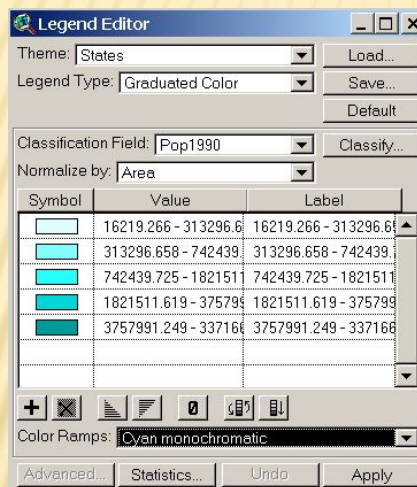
Legend Editor

Theme: States

Load...

Legend Type: Graduated Color

Save...

Default

Classification Field: Pop1990

Classify...

Normalize by: Area

| Symbol | Value | Label |
|---|---|---|
| | 16219.266 - 313296.6 | 16219.266 - 313296.6 |
| | 313296.658 - 742439. | 313296.658 - 742439. |
| | 742439.725 - 1821511 | 742439.725 - 1821511 |
| | 1821511.619 - 375799 | 1821511.619 - 375799 |
| | 3757991.249 - 337166 | 3757991.249 - 337166 |

Color Ramps: Cyan monochromatic

Advanced... Statistics... Undo Apply